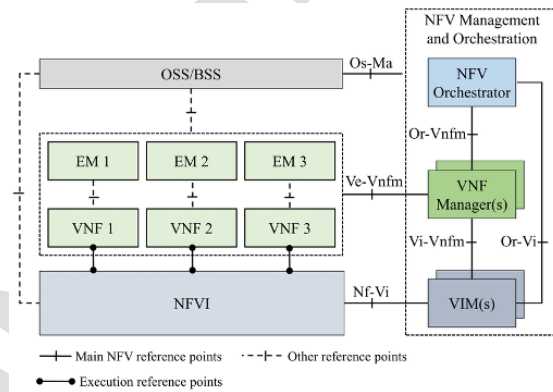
NFV Management and Orchestration

OSS/BSS

Os-Ma

NFV Orchestrator

Or-Vnfm

EM 1

EM 2

EM 3

Ve-Vnfm

VNF Manager(s)

VNF 1

VNF 2

VNF 3

Vi-Vnfm

Or-Vi

NFVI

Nf-Vi

VIM(s)

Main NFV reference points

Other reference points

Execution reference points